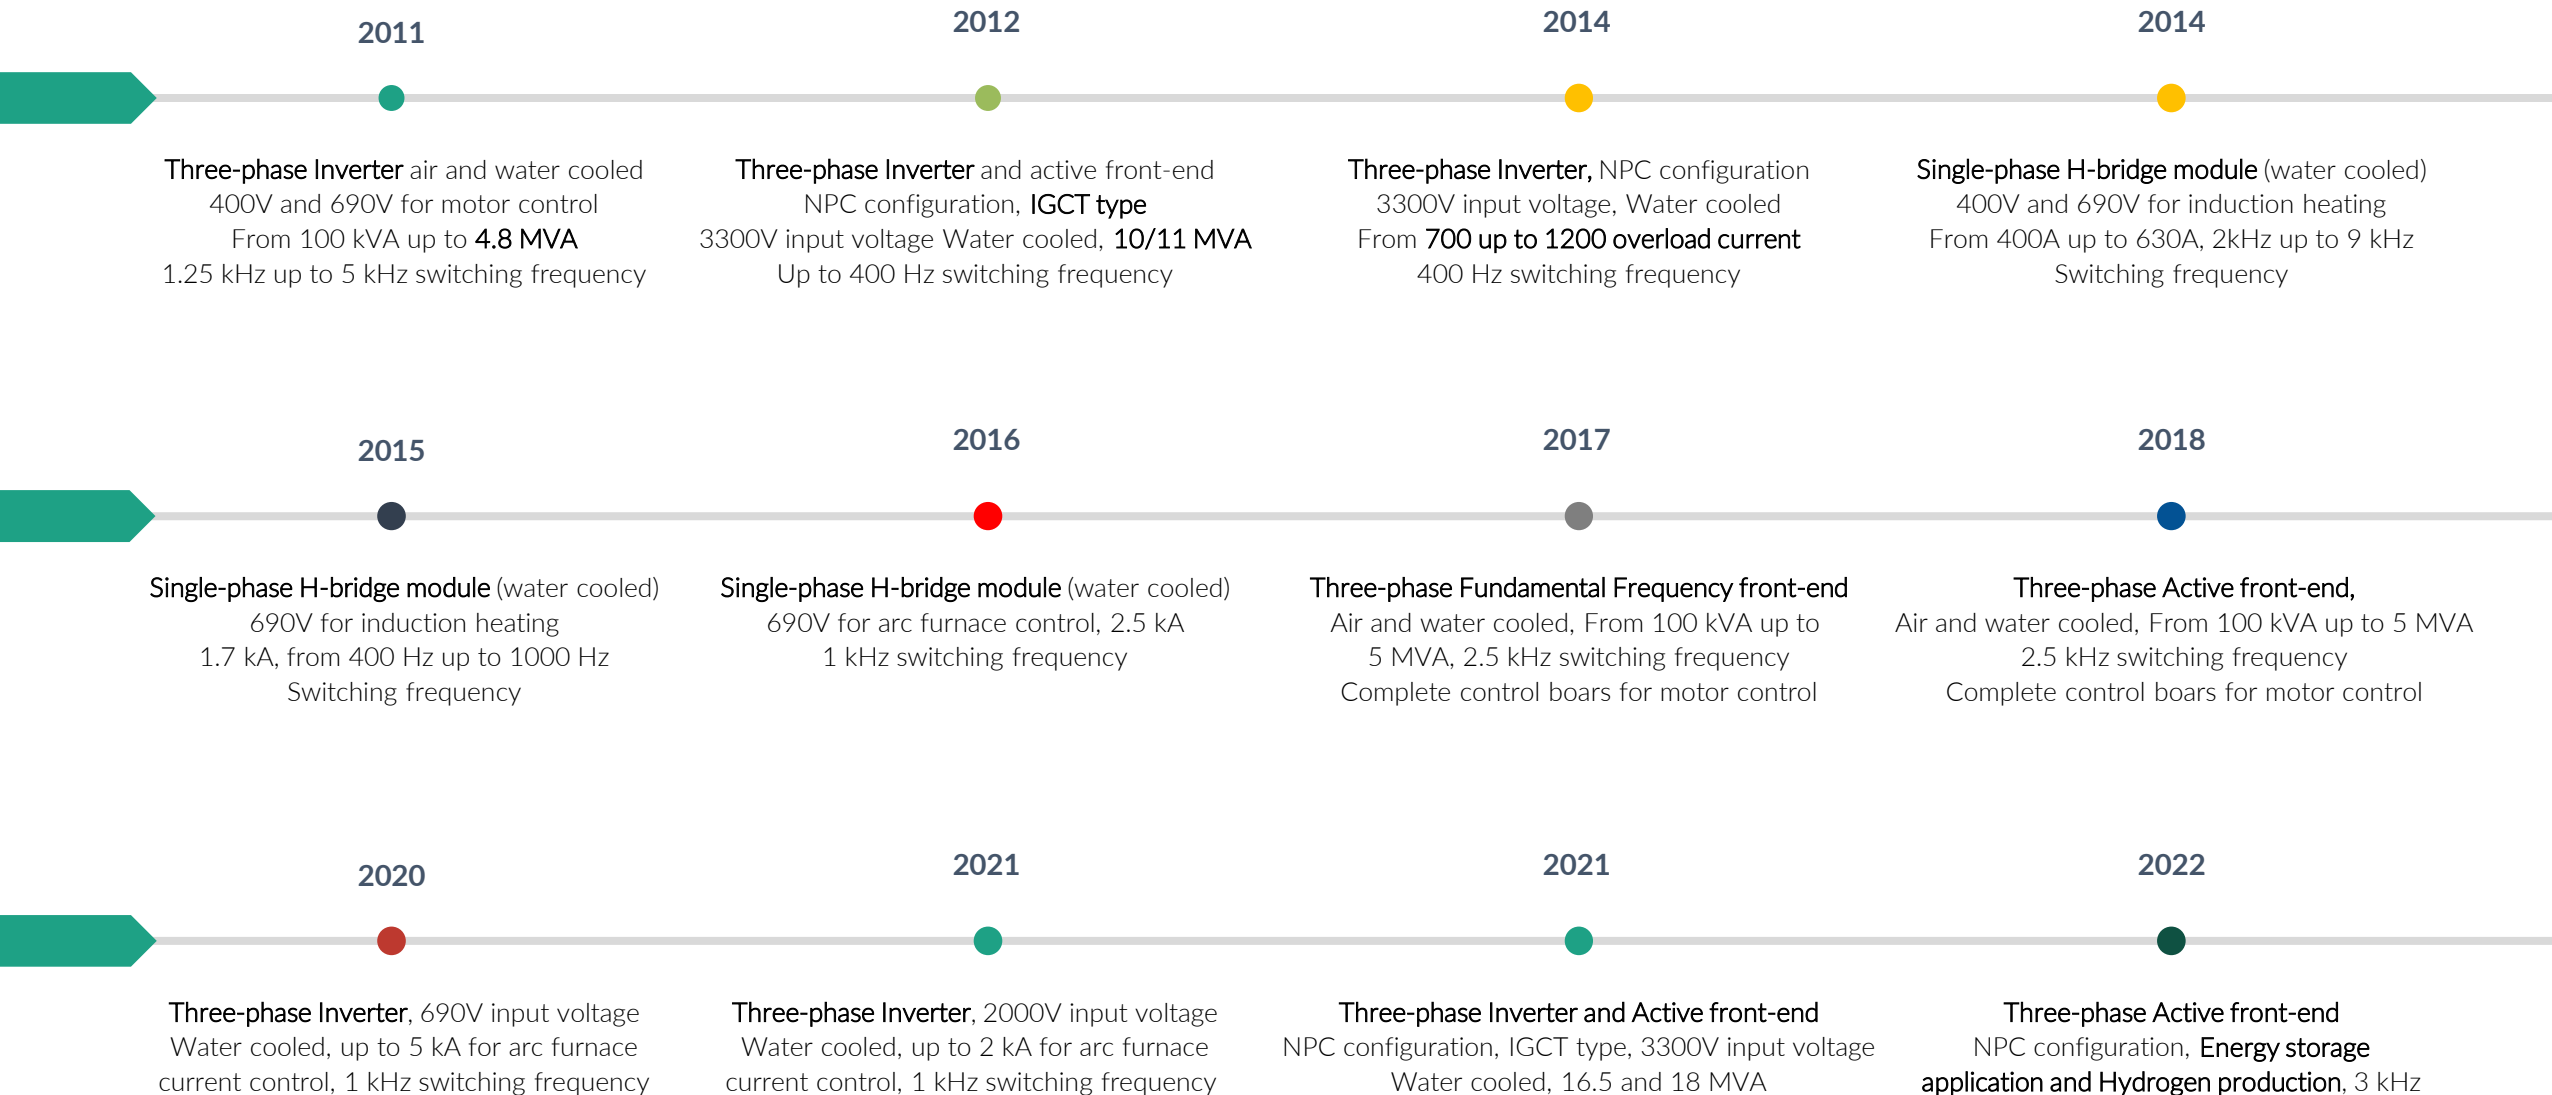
2011

Three-phase Inverter air and water cooled
400V and 690V for motor control
From 100 kVA up to 4.8 MVA
1.25 kHz up to 5 kHz switching frequency

2012

Three-phase Inverter and active front-end
NPC configuration, IGCT type
3300V input voltage Water cooled, 10/11 MVA
Up to 400 Hz switching frequency

2014

Three-phase Inverter, NPC configuration
3300V input voltage, Water cooled
From 700 up to 1200 overload current
400 Hz switching frequency

2014

Single-phase H-bridge module (water cooled)
400V and 690V for induction heating
From 400A up to 630A, 2kHz up to 9 kHz
Switching frequency

2015

Single-phase H-bridge module (water cooled)
690V for induction heating
1.7 kA, from 400 Hz up to 1000 Hz
Switching frequency

2016

Single-phase H-bridge module (water cooled)
690V for arc furnace control, 2.5 kA
1 kHz switching frequency

2017

Three-phase Fundamental Frequency front-end
Air and water cooled, From 100 kVA up to
5 MVA, 2.5 kHz switching frequency
Complete control boars for motor control

2018

Three-phase Active front-end,
Air and water cooled, From 100 kVA up to 5 MVA
2.5 kHz switching frequency
Complete control boars for motor control

2020

Three-phase Inverter, 690V input voltage
Water cooled, up to 5 kA for arc furnace
current control, 1 kHz switching frequency

2021

Three-phase Inverter, 2000V input voltage
Water cooled, up to 2 kA for arc furnace
current control, 1 kHz switching frequency

2021

Three-phase Inverter and Active front-end
NPC configuration, IGCT type, 3300V input voltage
Water cooled, 16.5 and 18 MVA

2022

Three-phase Active front-end
NPC configuration, Energy storage
application and Hydrogen production, 3 kHz